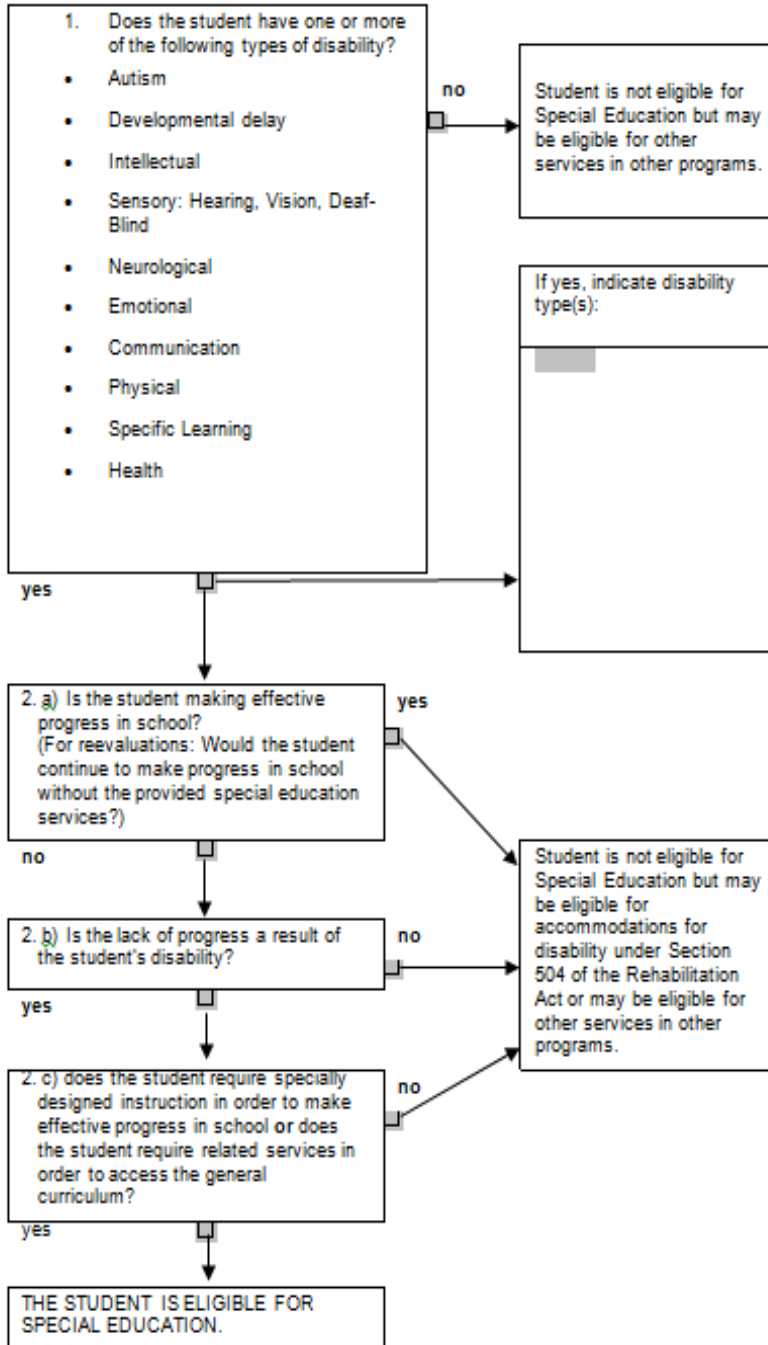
1. Does the student have one or more of the following types of disability?

- Autism
- Developmental delay
- Intellectual
- Sensory: Hearing, Vision, Deaf-Blind
- Neurological
- Emotional
- Communication
- Physical
- Specific Learning
- Health

no

Student is not eligible for Special Education but may be eligible for other services in other programs.

If yes, indicate disability type(s):

yes

2. a) Is the student making effective progress in school? (For reevaluations: Would the student continue to make progress in school without the provided special education services?)

yes

no

Student is not eligible for Special Education but may be eligible for accommodations for disability under Section 504 of the Rehabilitation Act or may be eligible for other services in other programs.

2. b) Is the lack of progress a result of the student's disability?

no

yes

2. c) does the student require specially designed instruction in order to make effective progress in school or does the student require related services in order to access the general curriculum?

no

yes

THE STUDENT IS ELIGIBLE FOR SPECIAL EDUCATION.